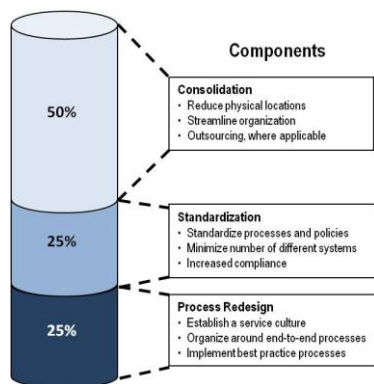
50%

25%

25%

Components

Consolidation
• Reduce physical locations
• Streamline organization
• Outsourcing, where applicable

Standardization
• Standardize processes and policies
• Minimize number of different systems
• Increased compliance

Process Redesign
• Establish a service culture
• Organize around end-to-end processes
• Implement best practice processes